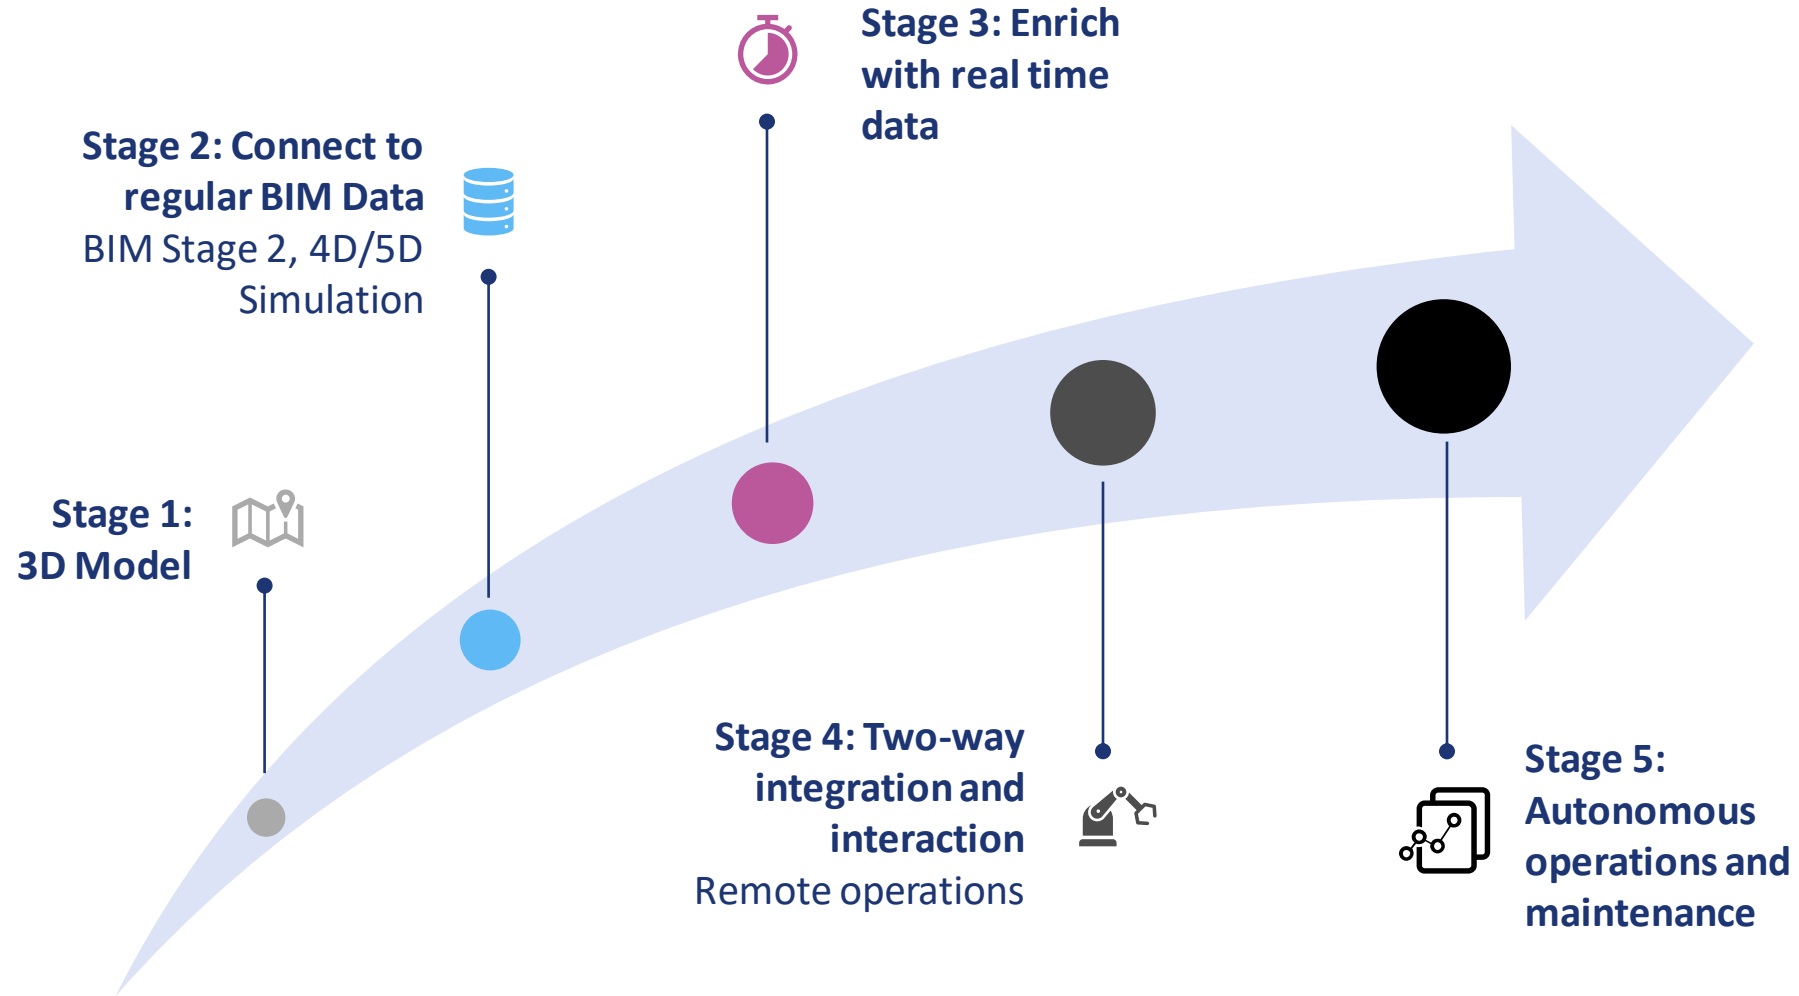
Stage 3: Enrich with real time data

Stage 2: Connect to regular BIM Data
BIM Stage 2, 4D/5D Simulation

Stage 1: 3D Model

Stage 4: Two-way integration and interaction
Remote operations

Stage 5: Autonomous operations and maintenance